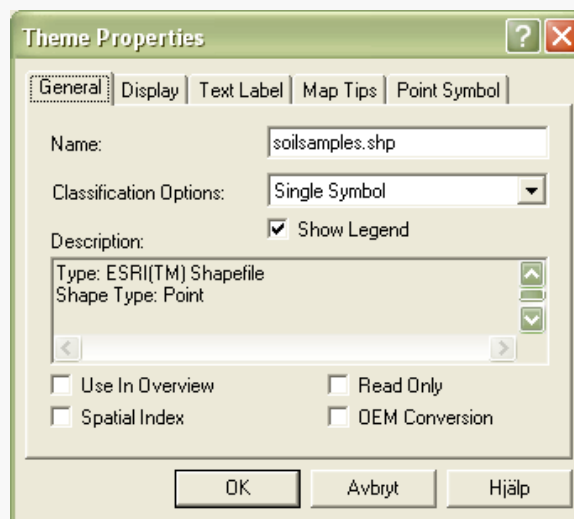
Theme Properties

General | Display | Text Label | Map Tips | Point Symbol

Name: soilsamples.shp

Classification Options: Single Symbol

Show Legend

Description:

Type: ESRI(TM) Shapefile
Shape Type: Point

Use In Overview

Read Only

Spatial Index

OEM Conversion

OK

Avbryt

Hjälp